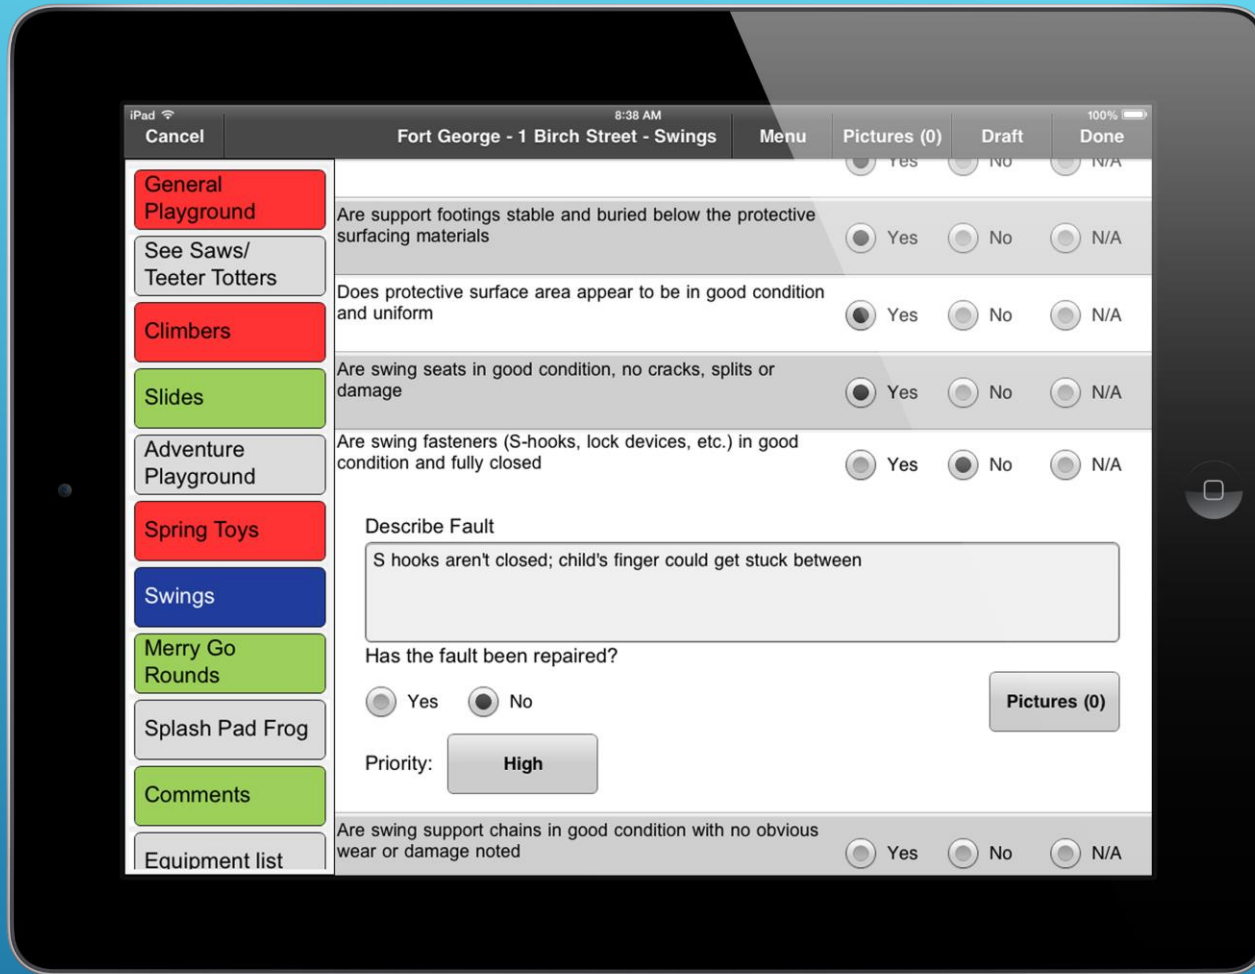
iPad
8:38 AM
100%
Cancel
Fort George - 1 Birch Street - Swings
Menu
Pictures (0)
Draft
Done

General Playground
See Saws/ Teeter Totters
Climbers
Slides
Adventure Playground
Spring Toys
Swings
Merry Go Rounds
Splash Pad Frog
Comments
Equipment list

Yes No N/A

Are support footings stable and buried below the protective surfacing materials
Yes No N/A

Does protective surface area appear to be in good condition and uniform
Yes No N/A

Are swing seats in good condition, no cracks, splits or damage
Yes No N/A

Are swing fasteners (S-hooks, lock devices, etc.) in good condition and fully closed
Yes No N/A

Describe Fault
S hooks aren't closed; child's finger could get stuck between

Has the fault been repaired?
Yes No
Pictures (0)

Priority: High

Are swing support chains in good condition with no obvious wear or damage noted
Yes No N/A